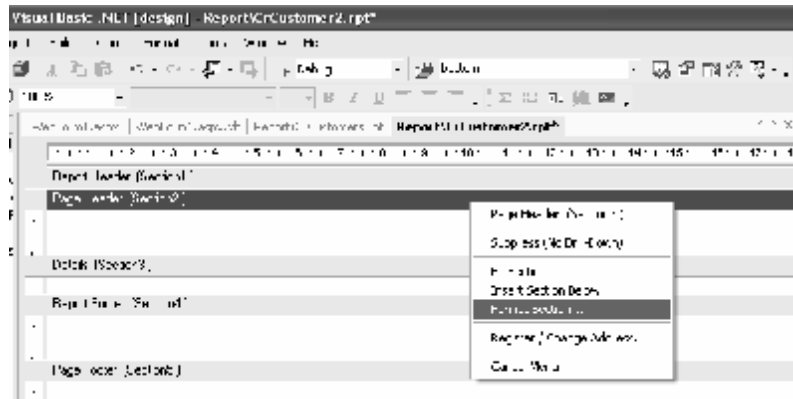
Visual Basic .NET [design] - ReportCrCustomer2.rpt*

Debug

Report Header (Section1)

Page Header (Section2)

Details (Section3)

Report Footer (Section4)

Page Footer (Section5)

Page Header (Section2)

Suppress (No Drill-Down)

Hide

Insert Section Below

Format Section...

Register / Change Address

Cancel Menu